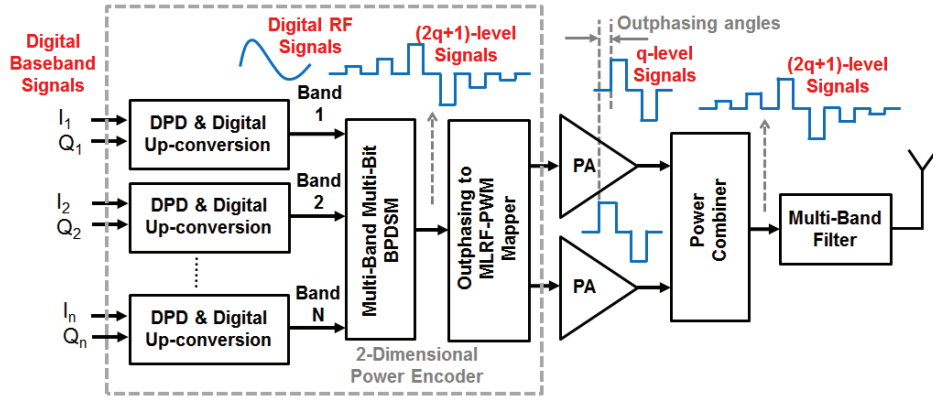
Digital Baseband Signals

Digital RF Signals

(2q+1)-level Signals

Outphasing angles

q-level Signals

(2q+1)-level Signals

$I_1$
$Q_1$
DPD & Digital Up-conversion

$I_2$
$Q_2$
DPD & Digital Up-conversion

$I_n$
$Q_n$
DPD & Digital Up-conversion

Band 1

Band 2

Band N

Multi-Band Multi-Bit BPDSM

Outphasing to MLRF-PWM Mapper

PA

PA

Power Combiner

Multi-Band Filter

2-Dimensional Power Encoder